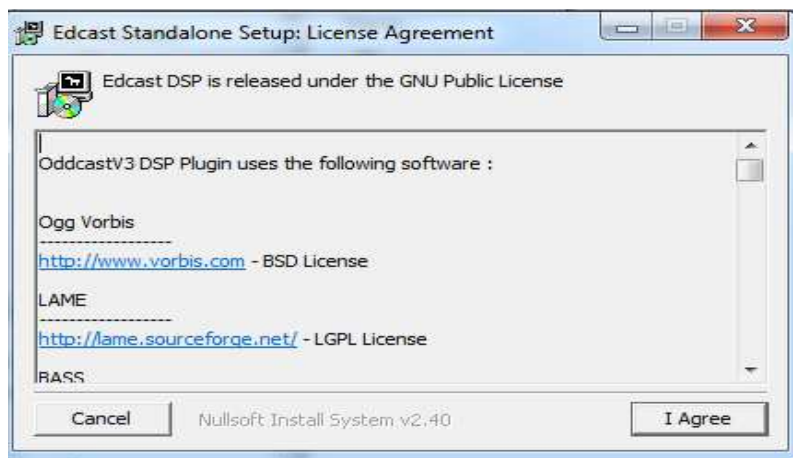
Edcast Standalone Setup: License Agreement

Edcast DSP is released under the GNU Public License

OddcastV3 DSP Plugin uses the following software :

Ogg Vorbis
------------------
http://www.vorbis.com - BSD License

LAME
------------------
http://lame.sourceforge.net/ - LGPL License

BASS

Cancel

Nullsoft Install System v2.40

I Agree